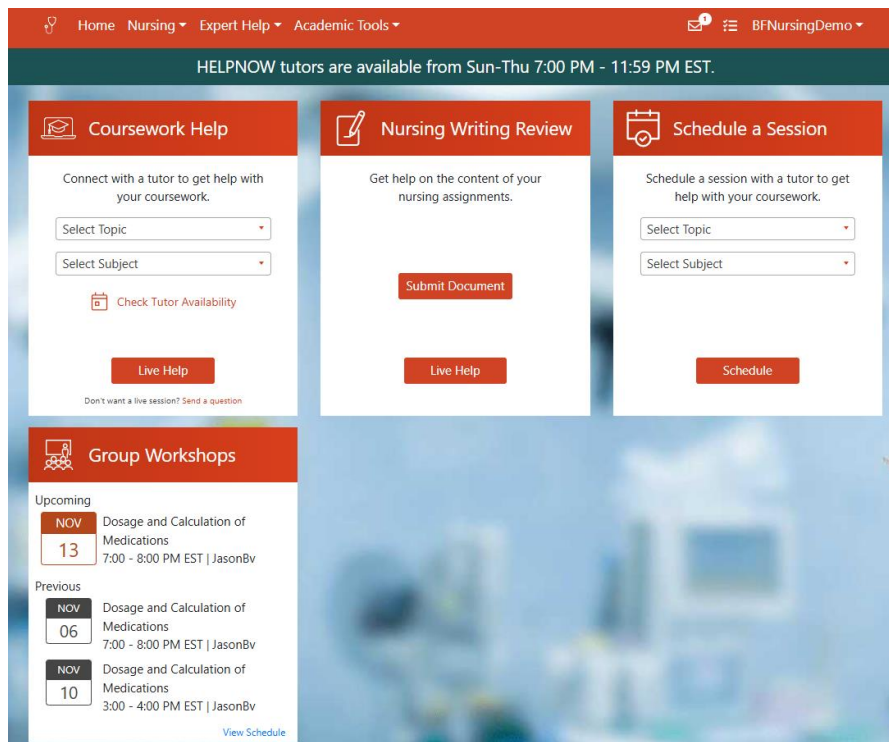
Home Nursing ▾ Expert Help ▾ Academic Tools ▾

1 BFNursingDemo ▾

HELPNOW tutors are available from Sun-Thu 7:00 PM - 11:59 PM EST.

Coursework Help

Connect with a tutor to get help with your coursework.

Select Topic

Select Subject

Check Tutor Availability

Live Help

Don't want a live session? Send a question

Nursing Writing Review

Get help on the content of your nursing assignments.

Submit Document

Live Help

Schedule a Session

Schedule a session with a tutor to get help with your coursework.

Select Topic

Select Subject

Schedule

Group Workshops

Upcoming

NOV 13 Dosage and Calculation of Medications 7:00 - 8:00 PM EST | JasonBv

Previous

NOV 06 Dosage and Calculation of Medications 7:00 - 8:00 PM EST | JasonBv

NOV 10 Dosage and Calculation of Medications 3:00 - 4:00 PM EST | JasonBv

View Schedule